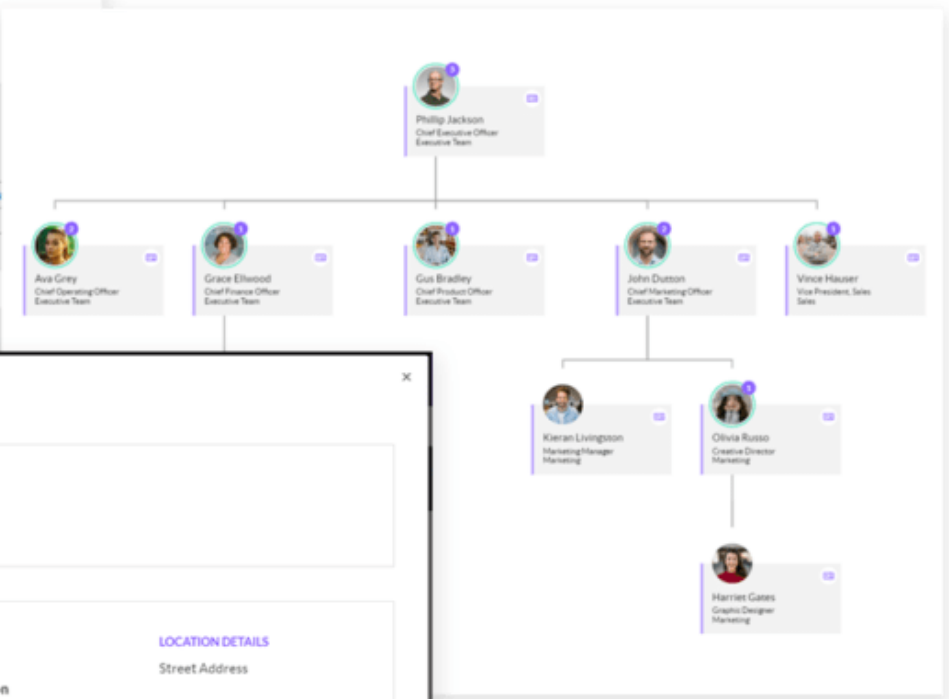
5
Phillip Jackson
Chief Executive Officer
Executive Team

2
Ava Grey
Chief Operating Officer
Executive Team

1
Grace Ellwood
Chief Finance Officer
Executive Team

1
Gus Bradley
Chief Product Officer
Executive Team

2
John Dutton
Chief Marketing Officer
Executive Team

1
Vince Hauser
Vice President, Sales
Sales

Kieran Livingsson
Marketing Manager
Marketing

1
Olivia Russo
Creative Director
Marketing

Harriet Gates
Graphic Designer
Marketing

×

LOCATION DETAILS
Street Address
n